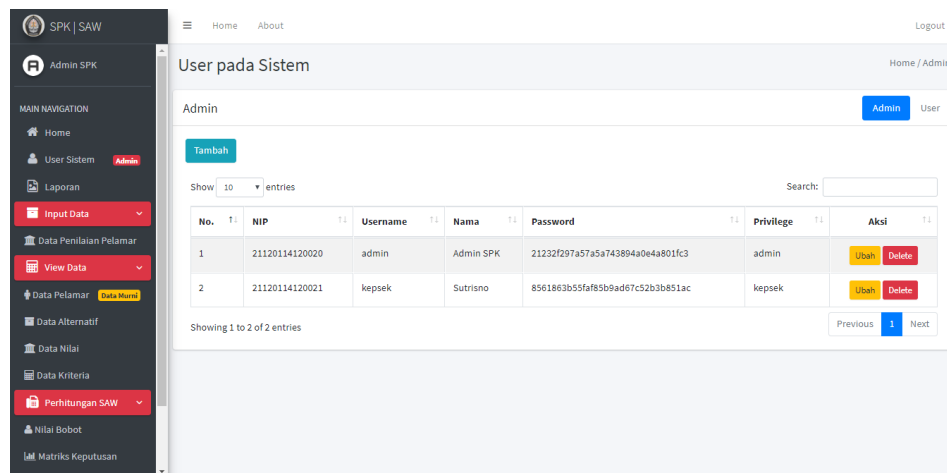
SPK | SAW

Admin SPK

MAIN NAVIGATION

Home

User Sistem Admin

Laporan

Input Data

Data Penilaian Pelamar

View Data

Data Pelamar Data Murni

Data Alternatif

Data Nilai

Data Kriteria

Perhitungan SAW

Nilai Bobot

Matriks Keputusan

Home About Logout

User pada Sistem

Home / Admin

Admin

Admin User

Tambah

Show 10 entries

Search:

| No. | NIP | Username | Nama | Password | Privilege | Aksi |
|---|---|---|---|---|---|---|
| 1 | 21120114120020 | admin | Admin SPK | 21232f297a57a5a743894a0e4a801fc3 | admin | Ubah Delete |
| 2 | 21120114120021 | kepsek | Sutrisno | 8561863b55faf85b9ad67c52b3b851ac | kepsek | Ubah Delete |

Showing 1 to 2 of 2 entries

Previous 1 Next